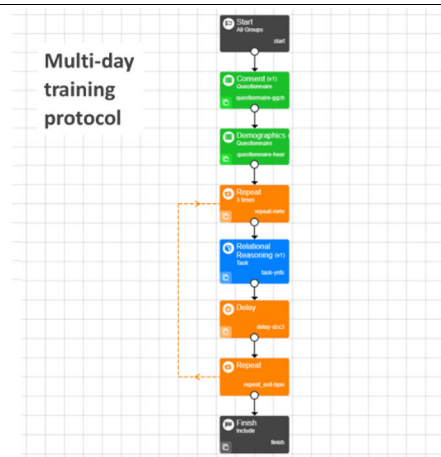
Multi-day training protocol

Start
All Groups
start

Consent (v1)
Questionnaire
questionnaire-gg7h

Demographics
Questionnaire
questionnaire-hsnw

Repeat
3 times
repeat-nnfe

Relational Reasoning (v1)
Task
task-yn5i

Delay
delay-dcc3

Repeat
repeat_exit-bgle

Finish
Include
finish